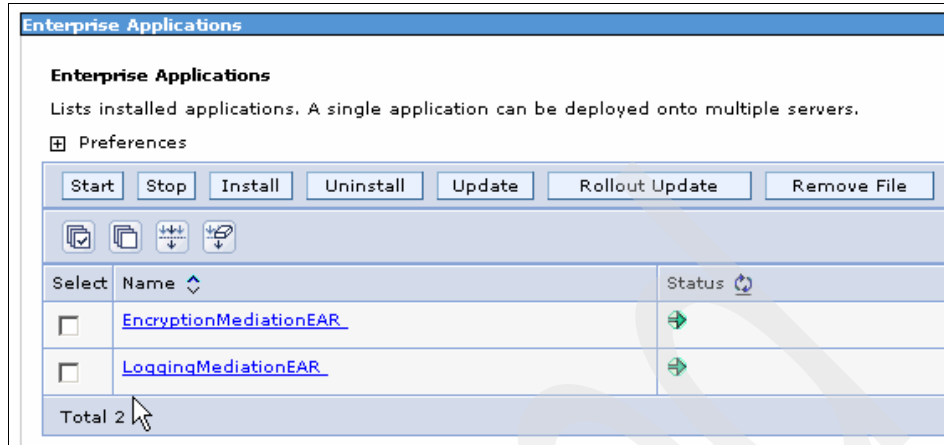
Enterprise Applications

Enterprise Applications

Lists installed applications. A single application can be deployed onto multiple servers.

⊞ Preferences

Start Stop Install Uninstall Update Rollout Update Remove File

| Select | Name | Status |
|---|---|---|
| ☐ | EncryptionMediationEAR | |
| ☐ | LoggingMediationEAR | |
| Total 2 | | |